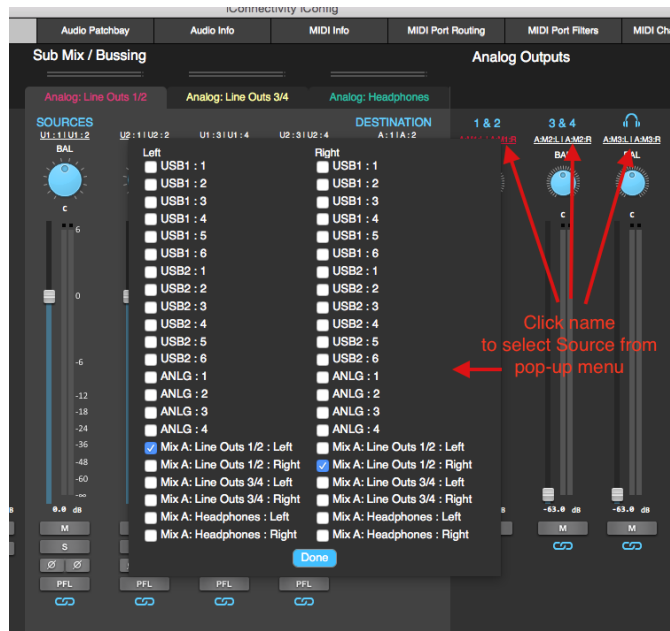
iConnectivity iConfig

Audio Patchbay
Audio Info
MIDI Info
MIDI Port Routing
MIDI Port Filters
MIDI Ch

Sub Mix / Bussing

Analog Outputs

Analog: Line Outs 1/2
Analog: Line Outs 3/4
Analog: Headphones

SOURCES
DESTINATION
U1 : 1 | U1 : 2
U2 : 1 | U2 : 2
U1 : 3 | U1 : 4
U2 : 3 | U2 : 4
A : 1 | A : 2

BAL
C

6
0
-6
-12
-18
-24
-36
-48
-60
-∞
0.0 dB

M
S
Ø Ø
PFL
PFL
PFL
PFL

Left
USB1 : 1
USB1 : 2
USB1 : 3
USB1 : 4
USB1 : 5
USB1 : 6
USB2 : 1
USB2 : 2
USB2 : 3
USB2 : 4
USB2 : 5
USB2 : 6
ANLG : 1
ANLG : 2
ANLG : 3
ANLG : 4
Mix A: Line Outs 1/2 : Left
Mix A: Line Outs 1/2 : Right
Mix A: Line Outs 3/4 : Left
Mix A: Line Outs 3/4 : Right
Mix A: Headphones : Left
Mix A: Headphones : Right

Right
USB1 : 1
USB1 : 2
USB1 : 3
USB1 : 4
USB1 : 5
USB1 : 6
USB2 : 1
USB2 : 2
USB2 : 3
USB2 : 4
USB2 : 5
USB2 : 6
ANLG : 1
ANLG : 2
ANLG : 3
ANLG : 4
Mix A: Line Outs 1/2 : Left
Mix A: Line Outs 1/2 : Right
Mix A: Line Outs 3/4 : Left
Mix A: Line Outs 3/4 : Right
Mix A: Headphones : Left
Mix A: Headphones : Right

Done

1 & 2
3 & 4
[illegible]
A:M2:L | A:M2:R
A:M3:L | A:M3:R
BAL
BAL
C
C

Click name
to select Source from
pop-up menu

-63.0 dB
-63.0 dB
M
M